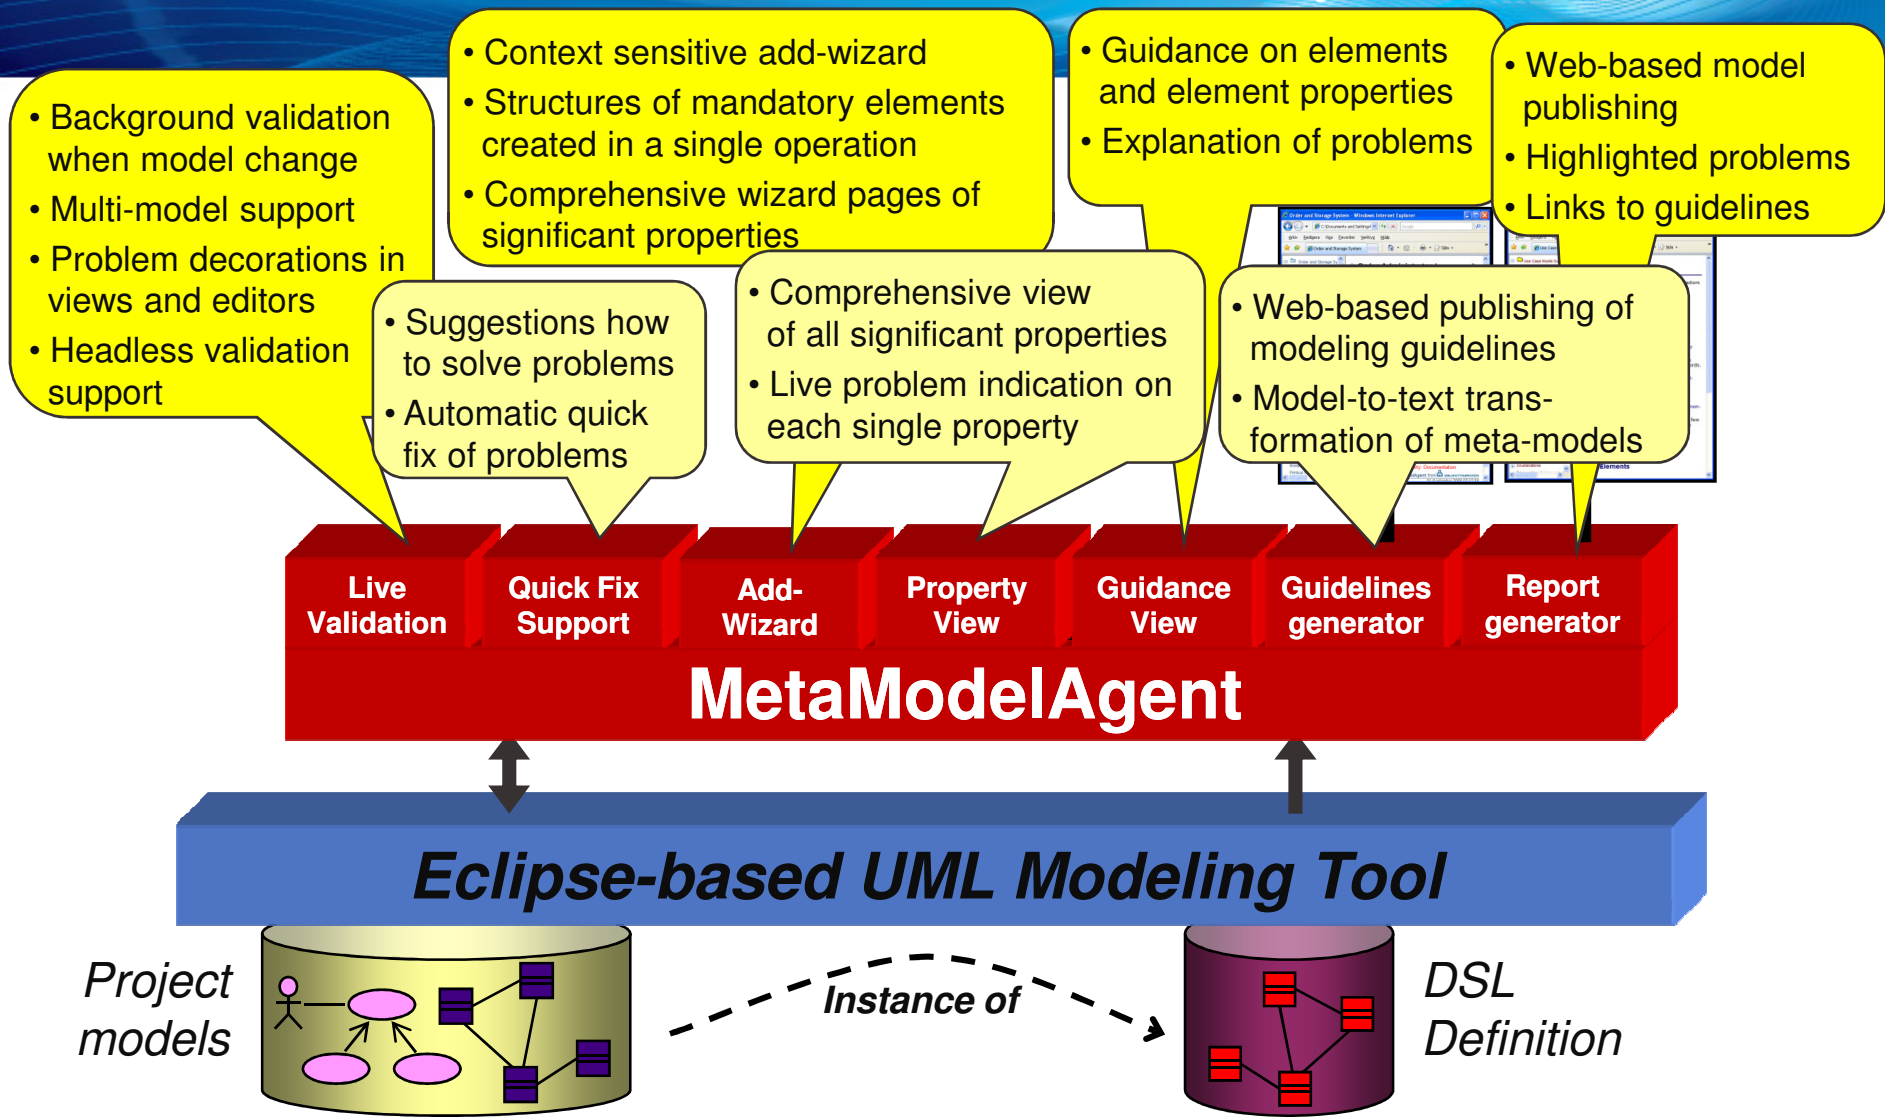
• Background validation when model change
• Multi-model support
• Problem decorations in views and editors
• Headless validation support

• Context sensitive add-wizard
• Structures of mandatory elements created in a single operation
• Comprehensive wizard pages of significant properties

• Guidance on elements and element properties
• Explanation of problems

• Web-based model publishing
• Highlighted problems
• Links to guidelines

• Suggestions how to solve problems
• Automatic quick fix of problems

• Comprehensive view of all significant properties
• Live problem indication on each single property

• Web-based publishing of modeling guidelines
• Model-to-text transformation of meta-models

Live Validation

Quick Fix Support

Add-Wizard

Property View

Guidance View

Guidelines generator

Report generator

MetaModelAgent

Eclipse-based UML Modeling Tool

Project models

Instance of

DSL Definition